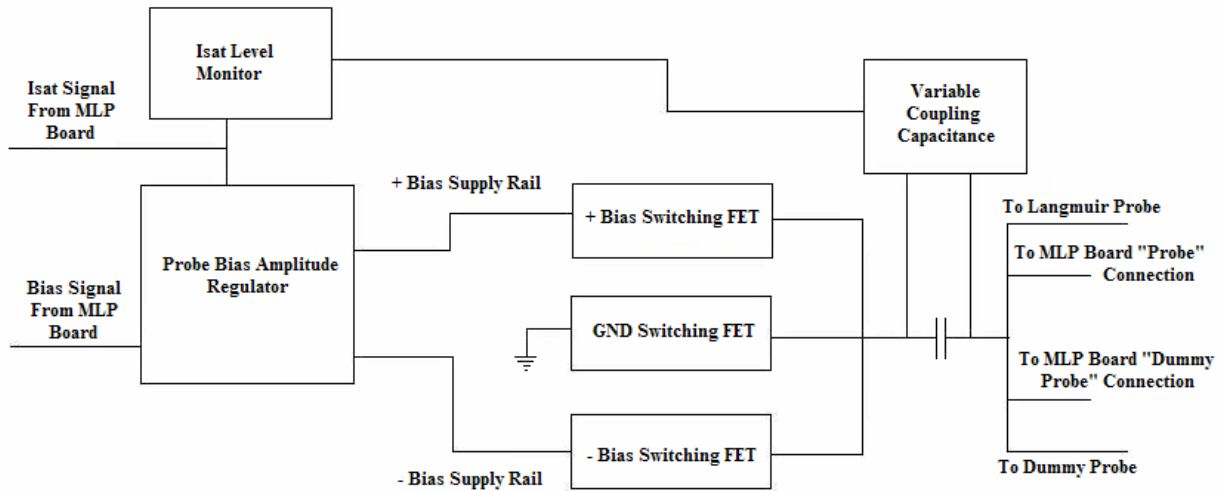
Isat Level Monitor

Isat Signal From MLP Board

Variable Coupling Capacitance

+ Bias Supply Rail

+ Bias Switching FET

To Langmuir Probe

To MLP Board "Probe" Connection

Probe Bias Amplitude Regulator

Bias Signal From MLP Board

GND Switching FET

To MLP Board "Dummy Probe" Connection

- Bias Switching FET

To Dummy Probe

- Bias Supply Rail